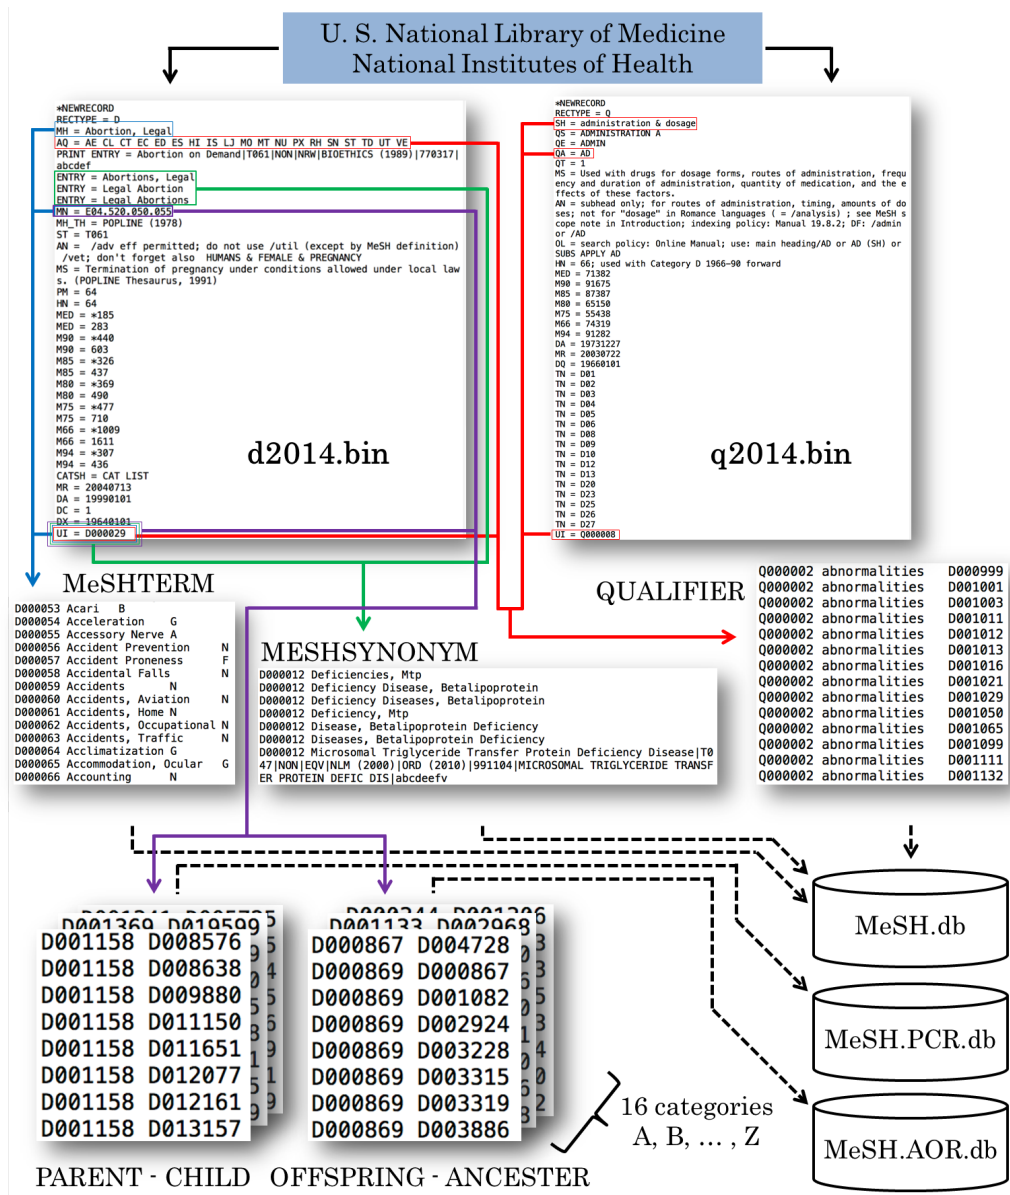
U. S. National Library of Medicine
National Institutes of Health

*NEWRECORD
RECTYPE = D
MH = Abortion, Legal
AQ = AE CL CT EC ED ES HI IS LJ MO MT NU PX RH SN ST TD UT VE
PRINT ENTRY = Abortion on Demand|T061|NON|NRW|BIOETHICS (1989)|770317|abcdef
ENTRY = Abortions, Legal
ENTRY = Legal Abortion
ENTRY = Legal Abortions
MN = E04.520.050.055
MH_TH = POPLINE (1978)
ST = T061
AN = /adv eff permitted; do not use /util (except by MeSH definition) /vet; don't forget also HUMANS & FEMALE & PREGNANCY
MS = Termination of pregnancy under conditions allowed under local laws. (POPLINE Thesaurus, 1991)
PM = 64
HN = 64
MED = *185
MED = 283
M90 = *440
M90 = 603
M85 = *326
M85 = 437
M80 = *369
M80 = 490
M75 = *477
M75 = 710
M66 = *1009
M66 = 1611
M94 = *307
M94 = 436
CATSH = CAT LIST
MR = 20040713
DA = 19990101
DC = 1
DX = 19640101
UI = D000029

d2014.bin

*NEWRECORD
RECTYPE = Q
SH = administration & dosage
QS = ADMINISTRATION A
QE = ADMIN
QA = AD
QT = 1
MS = Used with drugs for dosage forms, routes of administration, frequency and duration of administration, quantity of medication, and the effects of these factors.
AN = subhead only; for routes of administration, timing, amounts of doses; not for "dosage" in Romance languages ( = /analysis) ; see MeSH scope note in Introduction; indexing policy: Manual 19.8.2; DF: /admin or /AD
OL = search policy: Online Manual; use: main heading/AD or AD (SH) or SUBS APPLY AD
HN = 66; used with Category D 1966-90 forward
MED = 71382
M90 = 91675
M85 = 87387
M80 = 65150
M75 = 55438
M66 = 74319
M94 = 91282
DA = 19731227
MR = 20030722
DQ = 19660101
TN = D01
TN = D02
TN = D03
TN = D04
TN = D05
TN = D06
TN = D08
TN = D09
TN = D10
TN = D12
TN = D13
TN = D20
TN = D23
TN = D25
TN = D26
TN = D27
UI = Q000008

q2014.bin

MeSHTERM
D000053 Acari B
D000054 Acceleration G
D000055 Accessory Nerve A
D000056 Accident Prevention N
D000057 Accident Proneness F
D000058 Accidental Falls N
D000059 Accidents N
D000060 Accidents, Aviation N
D000061 Accidents, Home N
D000062 Accidents, Occupational N
D000063 Accidents, Traffic N
D000064 Acclimatization G
D000065 Accommodation, Ocular G
D000066 Accounting N

MESHSYNONYM
D000012 Deficiencies, Mtp
D000012 Deficiency Disease, Betalipoprotein
D000012 Deficiency Diseases, Betalipoprotein
D000012 Deficiency, Mtp
D000012 Disease, Betalipoprotein Deficiency
D000012 Diseases, Betalipoprotein Deficiency
D000012 Microsomal Triglyceride Transfer Protein Deficiency Disease|T047|NON|EQV|NLM (2000)|ORD (2010)|991104|MICROSOMAL TRIGLYCERIDE TRANSFER PROTEIN DEFIC DIS|abcdeefv

QUALIFIER
Q000002 abnormalities D000999
Q000002 abnormalities D001001
Q000002 abnormalities D001003
Q000002 abnormalities D001011
Q000002 abnormalities D001012
Q000002 abnormalities D001013
Q000002 abnormalities D001016
Q000002 abnormalities D001021
Q000002 abnormalities D001029
Q000002 abnormalities D001050
Q000002 abnormalities D001065
Q000002 abnormalities D001099
Q000002 abnormalities D001111
Q000002 abnormalities D001132

D001158 D008576
D001158 D008638
D001158 D009880
D001158 D011150
D001158 D011651
D001158 D012077
D001158 D012161
D001158 D013157

D000867 D004728
D000869 D000867
D000869 D001082
D000869 D002924
D000869 D003228
D000869 D003315
D000869 D003319
D000869 D003886

16 categories
A, B, … , Z

MeSH.db
MeSH.PCR.db
MeSH.AOR.db

PARENT - CHILD OFFSPRING - ANCESTER